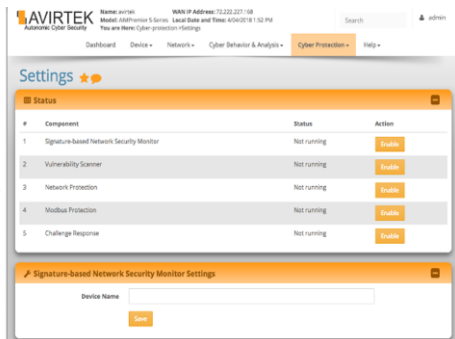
AVIRTEK
Autonomic Cyber Security

Name: avirtek WAN IP Address: 72.222.227.68
Model: AMPremier S-Series Local Date and Time: 4/04/2018 1:52 PM
You are Here: Cyber-protection >Settings

Search

admin

Dashboard Device ▾ Network ▾ Cyber Behavior & Analysis ▾ Cyber Protection ▾ Help ▾

Settings

Status

| # | Component | Status | Action |
|---|---|---|---|
| 1 | Signature-based Network Security Monitor | Not running | Enable |
| 2 | Vulnerability Scanner | Not running | Enable |
| 3 | Network Protection | Not running | Enable |
| 4 | Modbus Protection | Not running | Enable |
| 5 | Challenge Response | Not running | Enable |

Signature-based Network Security Monitor Settings

Device Name

Save